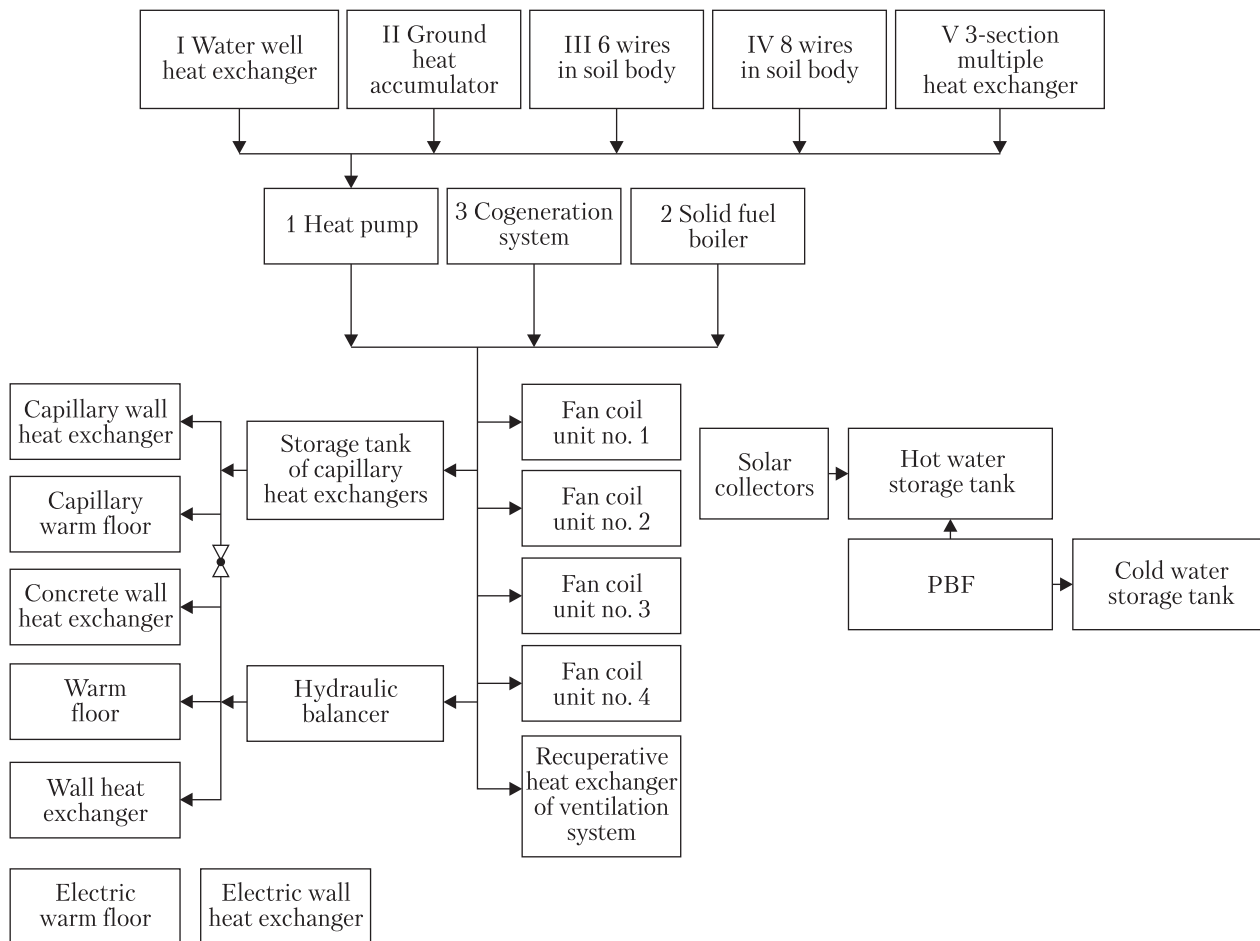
I Water well heat exchanger

II Ground heat accumulator

III 6 wires in soil body

IV 8 wires in soil body

V 3-section multiple heat exchanger

1 Heat pump

3 Cogeneration system

2 Solid fuel boiler

Capillary wall heat exchanger

Capillary warm floor

Concrete wall heat exchanger

Warm floor

Wall heat exchanger

Storage tank of capillary heat exchangers

Hydraulic balancer

Fan coil unit no. 1

Fan coil unit no. 2

Fan coil unit no. 3

Fan coil unit no. 4

Recuperative heat exchanger of ventilation system

Solar collectors

Hot water storage tank

PBF

Cold water storage tank

Electric warm floor

Electric wall heat exchanger